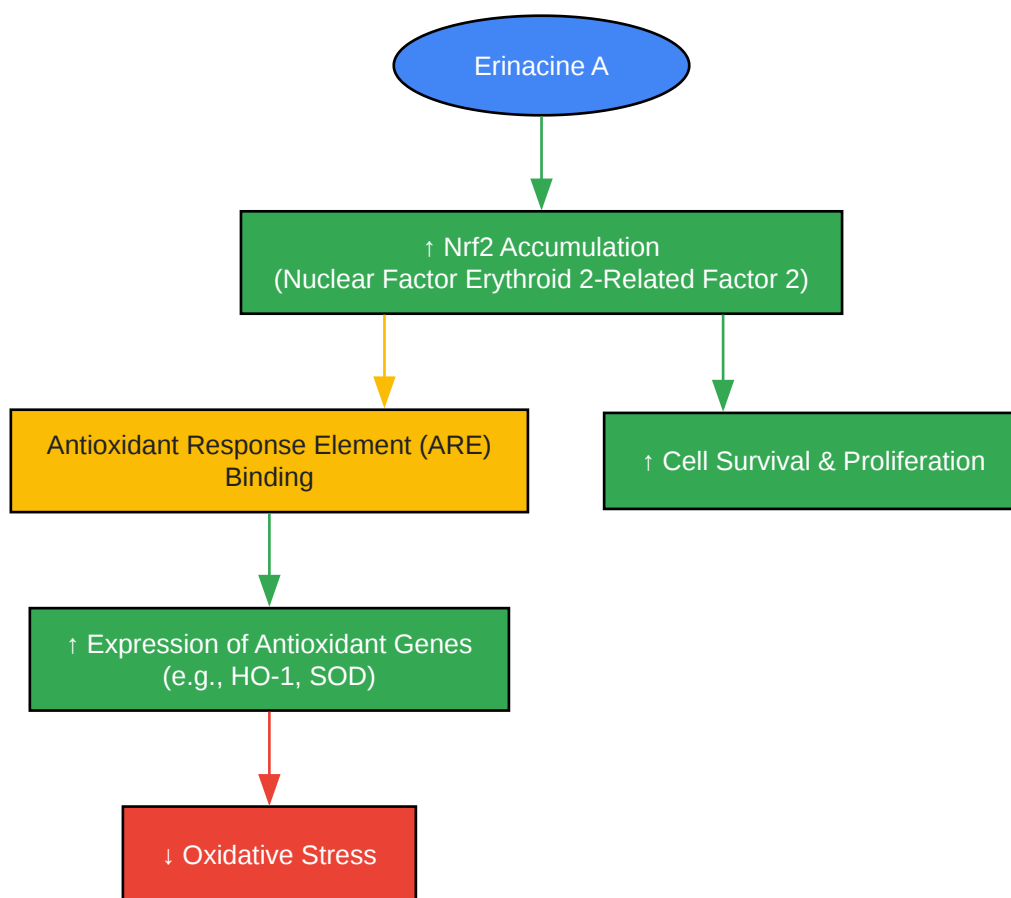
Erinacine A

↑ Nrf2 Accumulation
(Nuclear Factor Erythroid 2-Related Factor 2)

Antioxidant Response Element (ARE) Binding

↑ Cell Survival & Proliferation

↑ Expression of Antioxidant Genes
(e.g., HO-1, SOD)

↓ Oxidative Stress